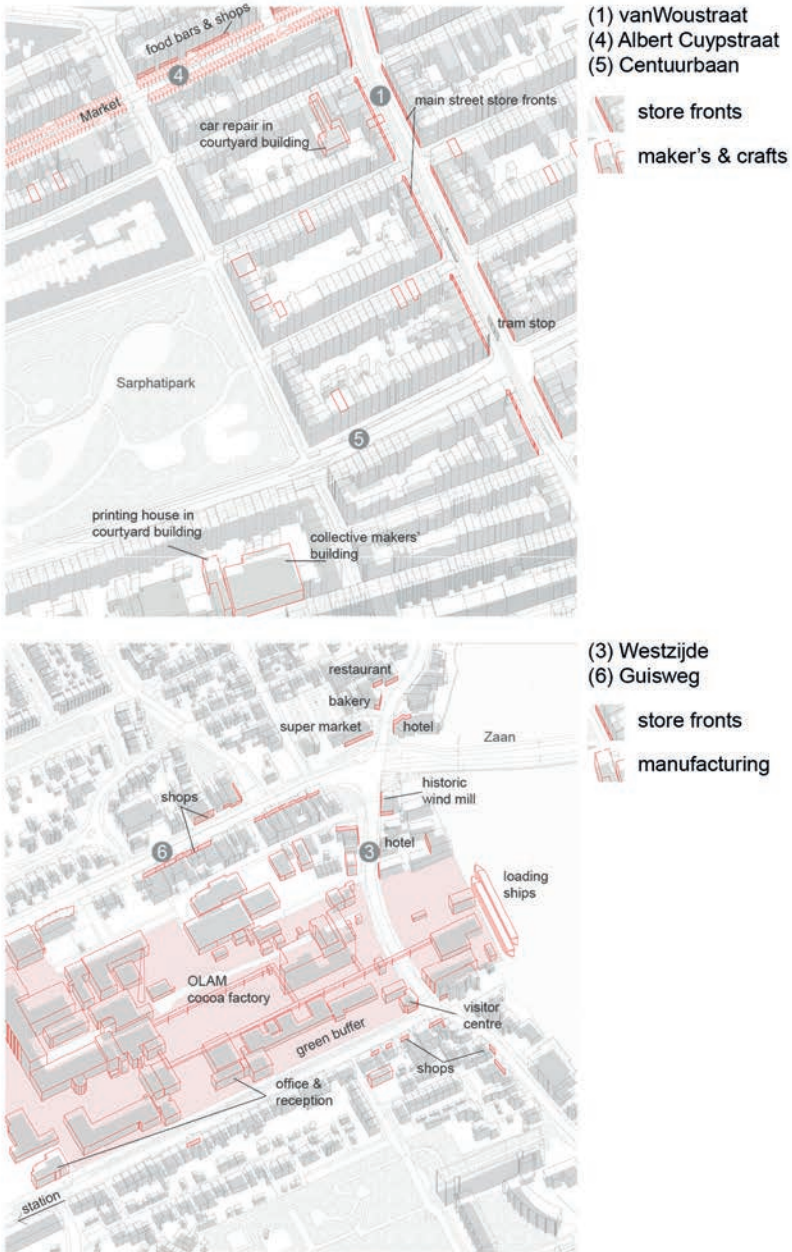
food bars & shops
4
Market
car repair in courtyard building
1
main street store fronts
tram stop
Sarphatipark
5
printing house in courtyard building
collective makers' building

(1) vanWoustraat
(4) Albert Cuypstraat
(5) Centuurbaan

store fronts

maker's & crafts

restaurant
bakery
super market
hotel
Zaan
historic wind mill
shops
6
3
hotel
loading ships
OLAM cocoa factory
visitor centre
green buffer
shops
office & reception
station

(3) Westzijde
(6) Guisweg

store fronts

manufacturing